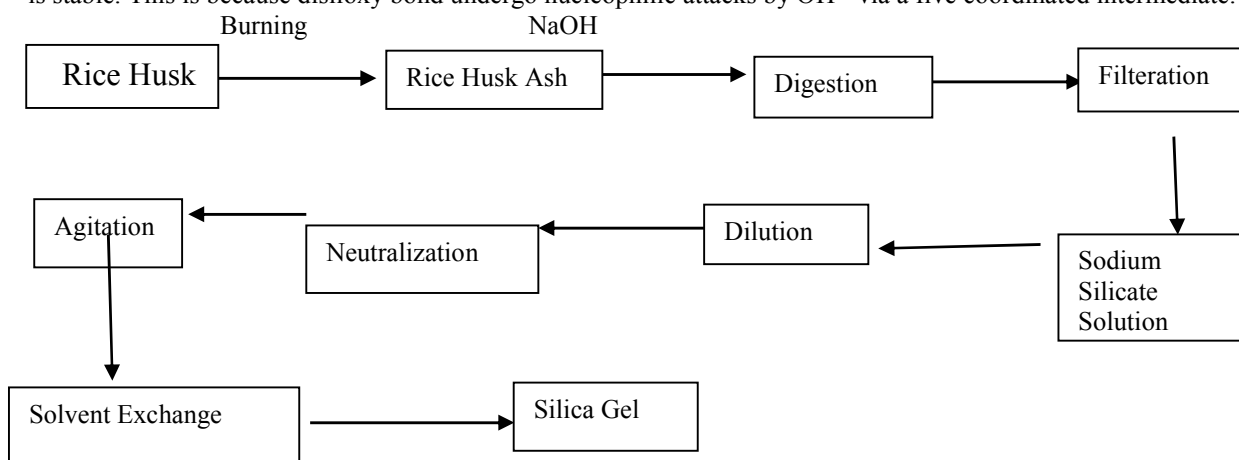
is stable. This is because disiloxy bond undergo nucleophilic attacks by OH⁻ via a five coordinated intermediate.

Burning

NaOH

Rice Husk

Rice Husk Ash

Digestion

Filteration

Sodium Silicate Solution

Dilution

Neutralization

Agitation

Solvent Exchange

Silica Gel